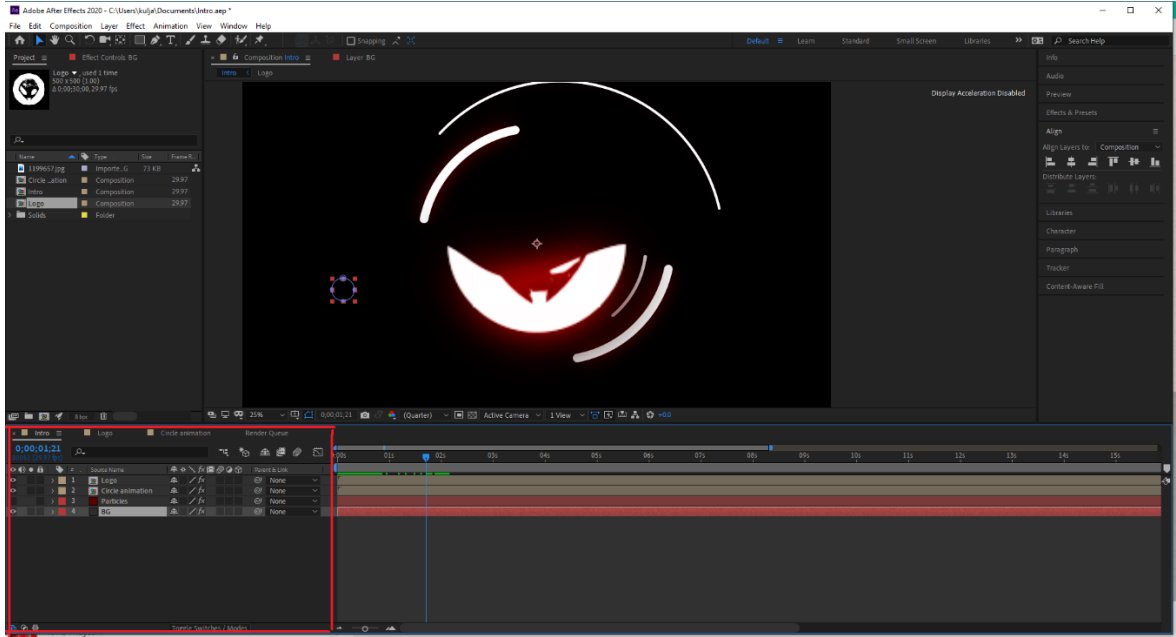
Adobe After Effects 2020 - C:\Users\kulja\Documents\Intro.aep *

File Edit Composition Layer Effect Animation View Window Help

Snapping

Default Learn Standard Small Screen Libraries Search Help

Project Effect Controls BG

Logo ▾ , used 1 time
500 x 500 (1.00)
Δ 0;00;30;00, 29.97 fps

| Name | Type | Size | Frame R... |
|---|---|---|---|
| 1199657.jpg | Importe...G | 73 KB | |
| Circle ...ation | Composition | | 29.97 |
| Intro | Composition | | 29.97 |
| Logo | Composition | | 29.97 |
| Solids | Folder | | |

8 bpc

Composition Intro Layer BG

Intro Logo

Display Acceleration Disabled

25% 0;00;01;21 (Quarter) Active Camera 1 View +0.0

Info
Audio
Preview
Effects & Presets
Align
Align Layers to: Composition
Distribute Layers:
Libraries
Character
Paragraph
Tracker
Content-Aware Fill

Intro Logo Circle animation Render Queue

0;00;01;21

| # | Source Name | Parent & Link |
|---|---|---|
| 1 | Logo | None |
| 2 | Circle animation | None |
| 3 | Particles | None |
| 4 | BG | None |

Toggle Switches / Modes

00s 01s 02s 03s 04s 05s 06s 07s 08s 09s 10s 11s 12s 13s 14s 15s